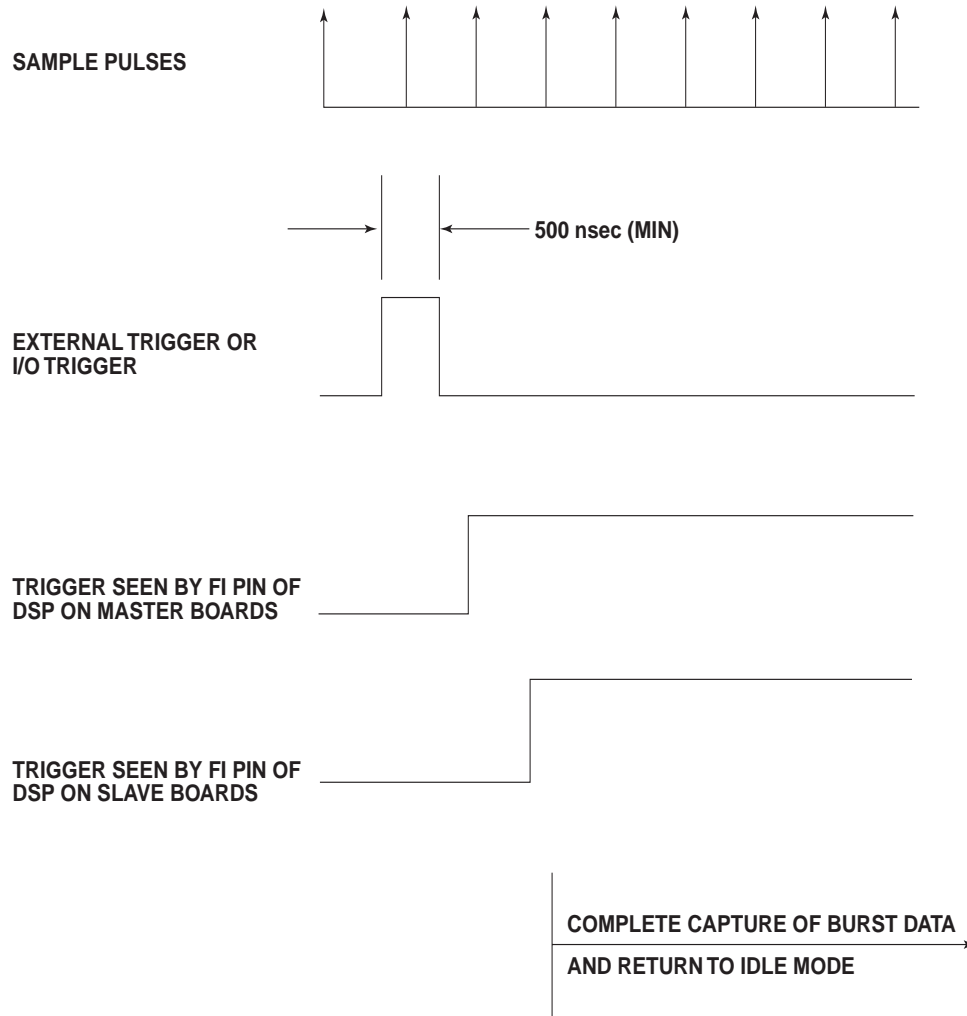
SAMPLE PULSES

500 nsec (MIN)

EXTERNAL TRIGGER OR I/O TRIGGER

TRIGGER SEEN BY FI PIN OF DSP ON MASTER BOARDS

TRIGGER SEEN BY FI PIN OF DSP ON SLAVE BOARDS

COMPLETE CAPTURE OF BURST DATA

AND RETURN TO IDLE MODE